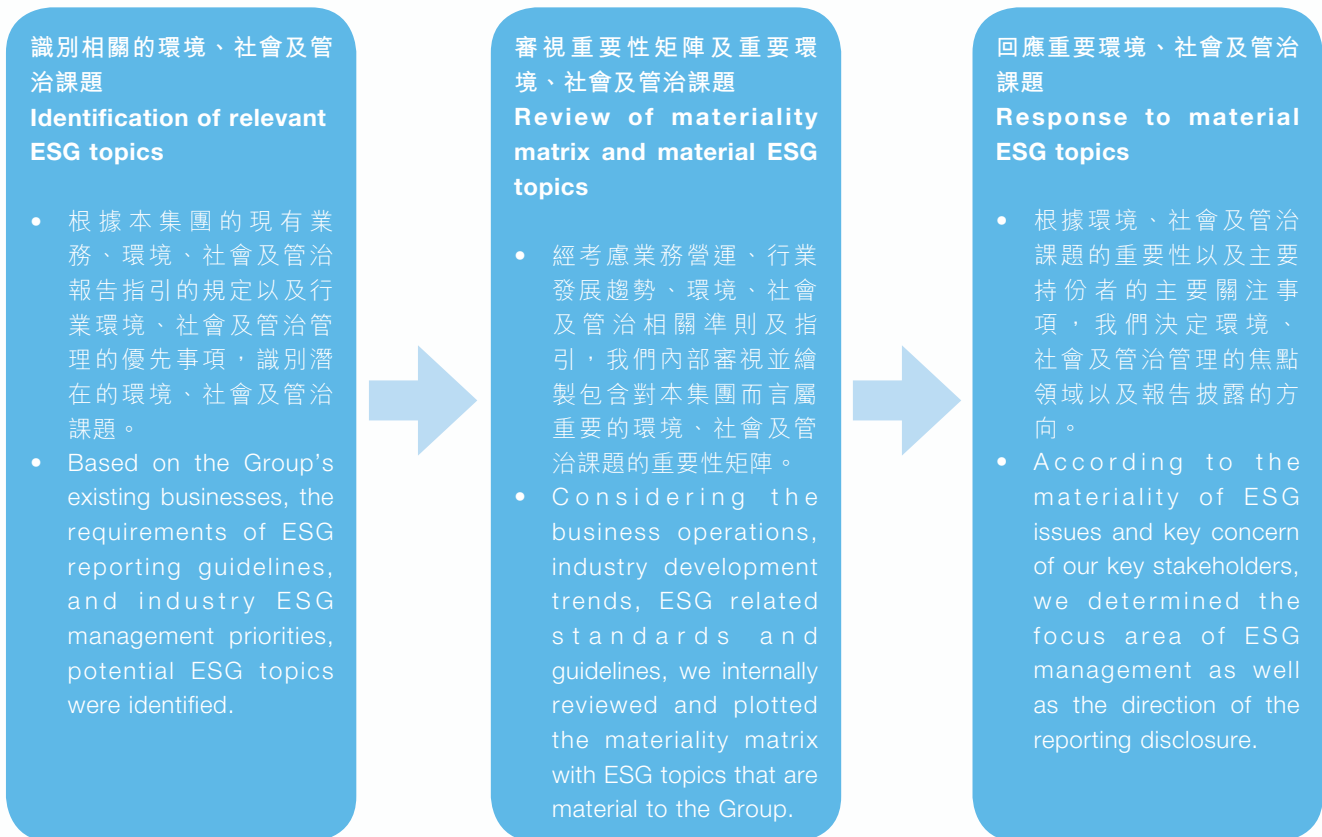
識別相關的環境、社會及管治課題
Identification of relevant ESG topics

• 根據本集團的現有業務、環境、社會及管治報告指引的規定以及行業環境、社會及管治管理的優先事項，識別潛在的環境、社會及管治課題。
• Based on the Group's existing businesses, the requirements of ESG reporting guidelines, and industry ESG management priorities, potential ESG topics were identified.

審視重要性矩陣及重要環境、社會及管治課題
Review of materiality matrix and material ESG topics

• 經考慮業務營運、行業發展趨勢、環境、社會及管治相關準則及指引，我們內部審視並繪製包含對本集團而言屬重要的環境、社會及管治課題的重要性矩陣。
• Considering the business operations, industry development trends, ESG related standards and guidelines, we internally reviewed and plotted the materiality matrix with ESG topics that are material to the Group.

回應重要環境、社會及管治課題
Response to material ESG topics

• 根據環境、社會及管治課題的重要性以及主要持份者的主要關注事項，我們決定環境、社會及管治管理的焦點領域以及報告披露的方向。
• According to the materiality of ESG issues and key concern of our key stakeholders, we determined the focus area of ESG management as well as the direction of the reporting disclosure.